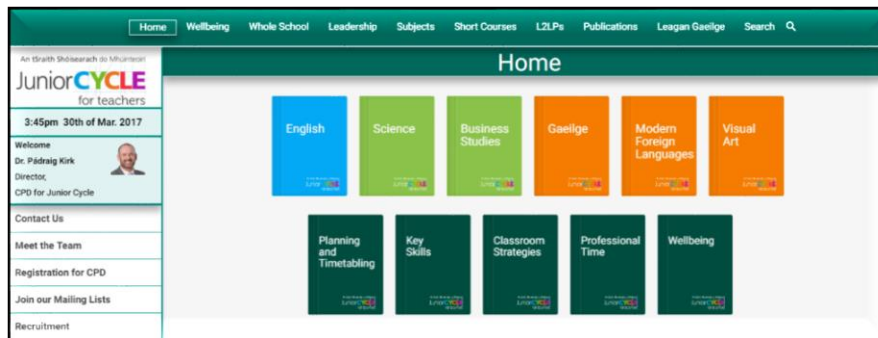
Home Wellbeing Whole School Leadership Subjects Short Courses L2LPs Publications Leagan Gaeilge Search

An tSraith Shóisearach do Mhúinteoirí
Junior CYCLE for teachers

3:45pm 30th of Mar. 2017

Welcome
Dr. Pádraig Kirk
Director,
CPD for Junior Cycle

Contact Us
Meet the Team
Registration for CPD
Join our Mailing Lists
Recruitment

Home

English
Science
Business Studies
Gaeilge
Modern Foreign Languages
Visual Art

Planning and Timetabling
Key Skills
Classroom Strategies
Professional Time
Wellbeing